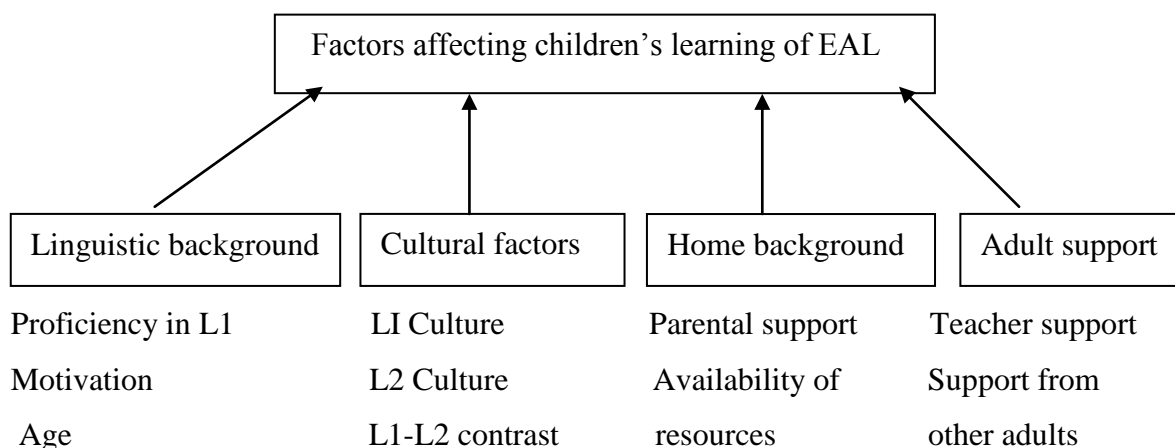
Factors affecting children's learning of EAL

Linguistic background

Proficiency in L1
Motivation
Age

Cultural factors

LI Culture
L2 Culture
L1-L2 contrast

Home background

Parental support
Availability of resources

Adult support

Teacher support
Support from other adults